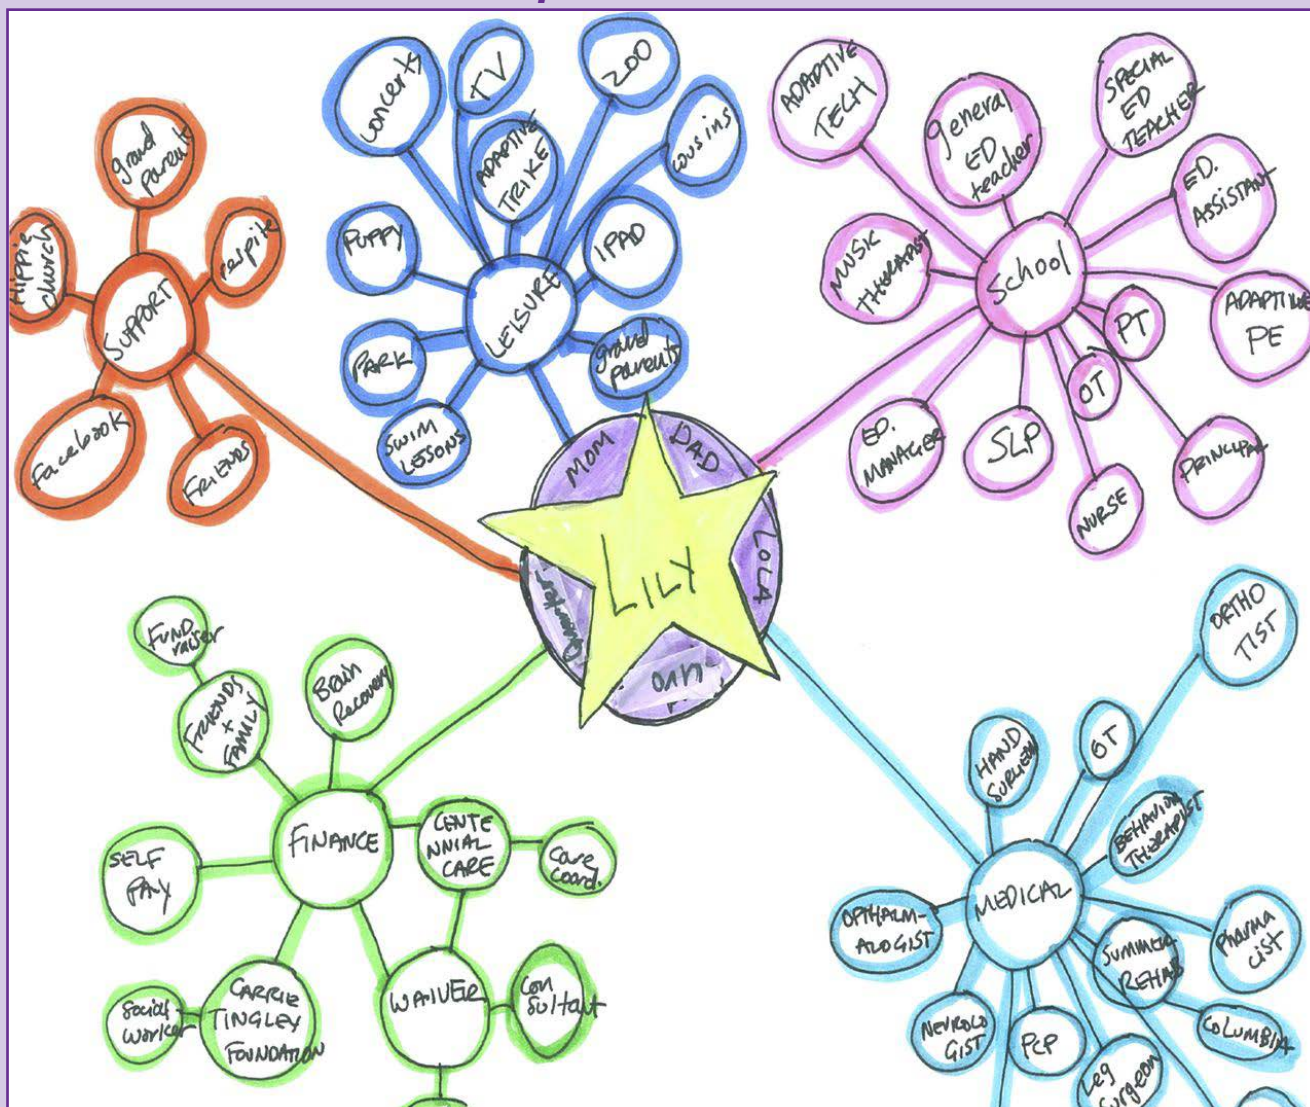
LILY

MOM
DAD
LOLA
DAN
Grandparents

SUPPORT
grand parents
Hippie church
pulpit
Facebook
Friends

LEISURE
Concerts
TV
ZOO
ADAPTIVE TRIKE
cousins
Puppy
IPAD
Park
grand parents
SWIM LESSONS

School
ADAPTIVE TECH
General ED teacher
SPECIAL ED TEACHER
ED. ASSISTANT
MUSIC THERAPIST
ADAPTIVE PE
PT
OT
ED. MANAGER
SLP
PRINCIPAL
NURSE

FINANCE
FUND raiser
FRIENDS + FAMILY
Brain Recovery
SELF PAY
CENTENNIAL CARE
Care coord.
WAIVER
Con sultant
CARRIE TINGLEY FOUNDATION
Social worker

MEDICAL
ORTHOTIST
HAND SURGEON
OT
BEHAVIOR THERAPIST
OPTHALMALOGIST
SUMMER REHAB
Pharmacist
COLUMBIA
NEUROLOGIST
PCP
Leg Surgeon